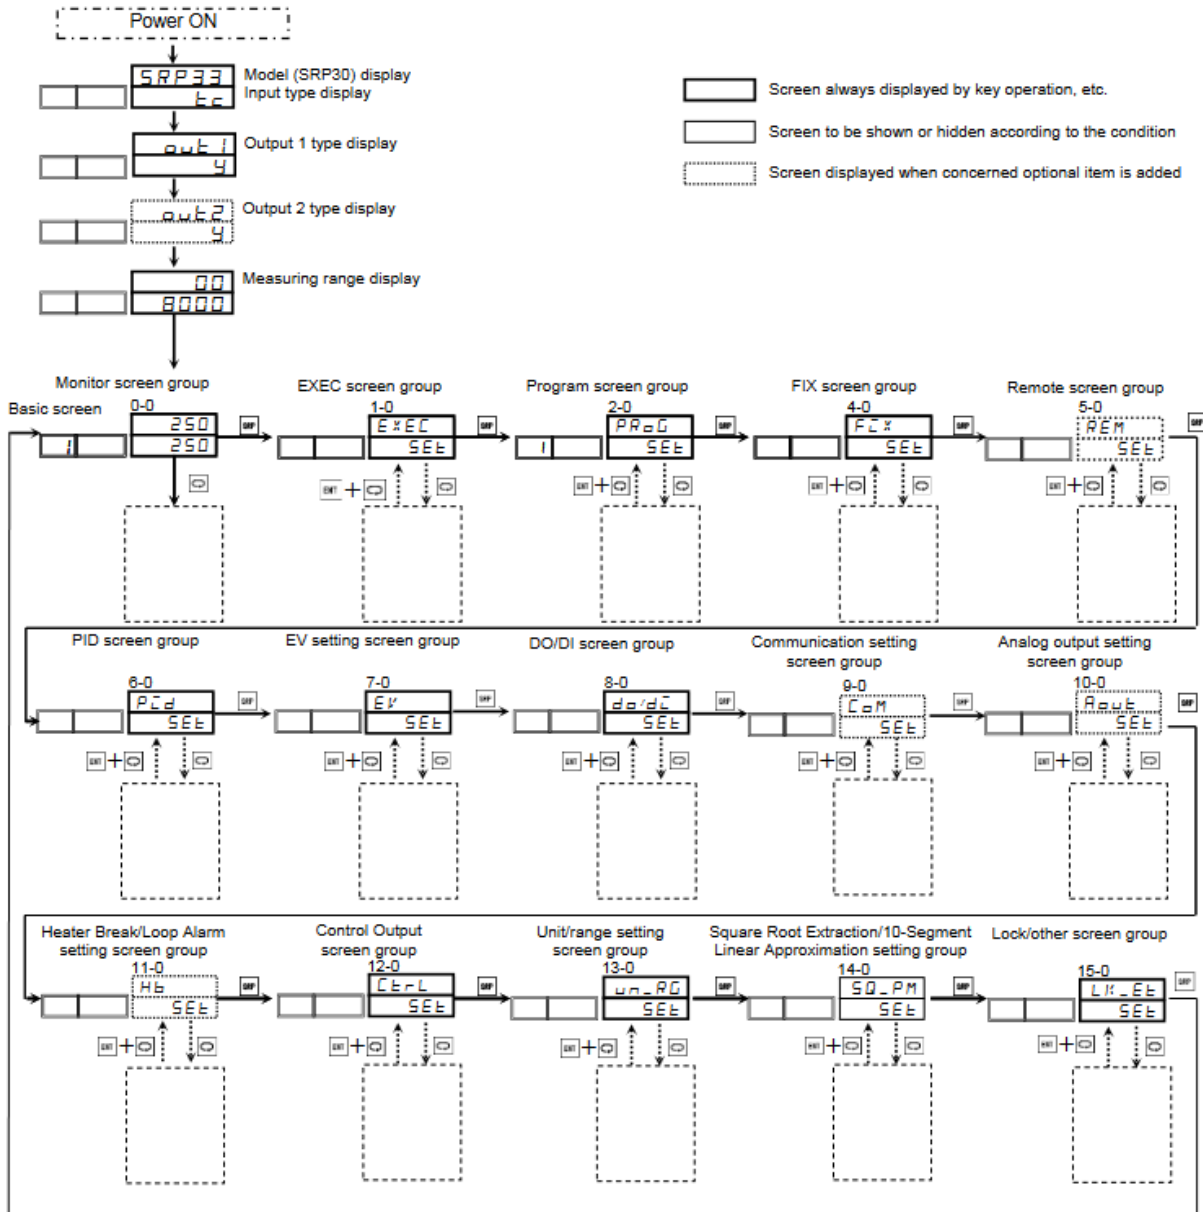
Power ON

SRP33
tc
Model (SRP30) display
Input type display

out1
4
Output 1 type display

out2
4
Output 2 type display

00
8000
Measuring range display

Screen always displayed by key operation, etc.
Screen to be shown or hidden according to the condition
Screen displayed when concerned optional item is added

Monitor screen group
Basic screen
0-0
250
250
1

EXEC screen group
1-0
EXEC
SEt
ENT + 

Program screen group
2-0
PRoG
SEt
1
ENT + 

FIX screen group
4-0
FIX
SEt
ENT + 

Remote screen group
5-0
REM
SEt
ENT + 

PID screen group
6-0
PId
SEt
ENT + 

EV setting screen group
7-0
EV
SEt
ENT + 

DO/DI screen group
8-0
do/dI
SEt
ENT + 

Communication setting screen group
9-0
CoM
SEt
ENT + 

Analog output setting screen group
10-0
Aout
SEt
ENT + 

Heater Break/Loop Alarm setting screen group
11-0
Hb
SEt
ENT + 

Control Output screen group
12-0
CtrL
SEt
ENT + 

Unit/range setting screen group
13-0
un_RG
SEt
ENT + 

Square Root Extraction/10-Segment Linear Approximation setting group
14-0
SQ_PM
SEt
ENT + 

Lock/other screen group
15-0
LK_Et
SEt
ENT +